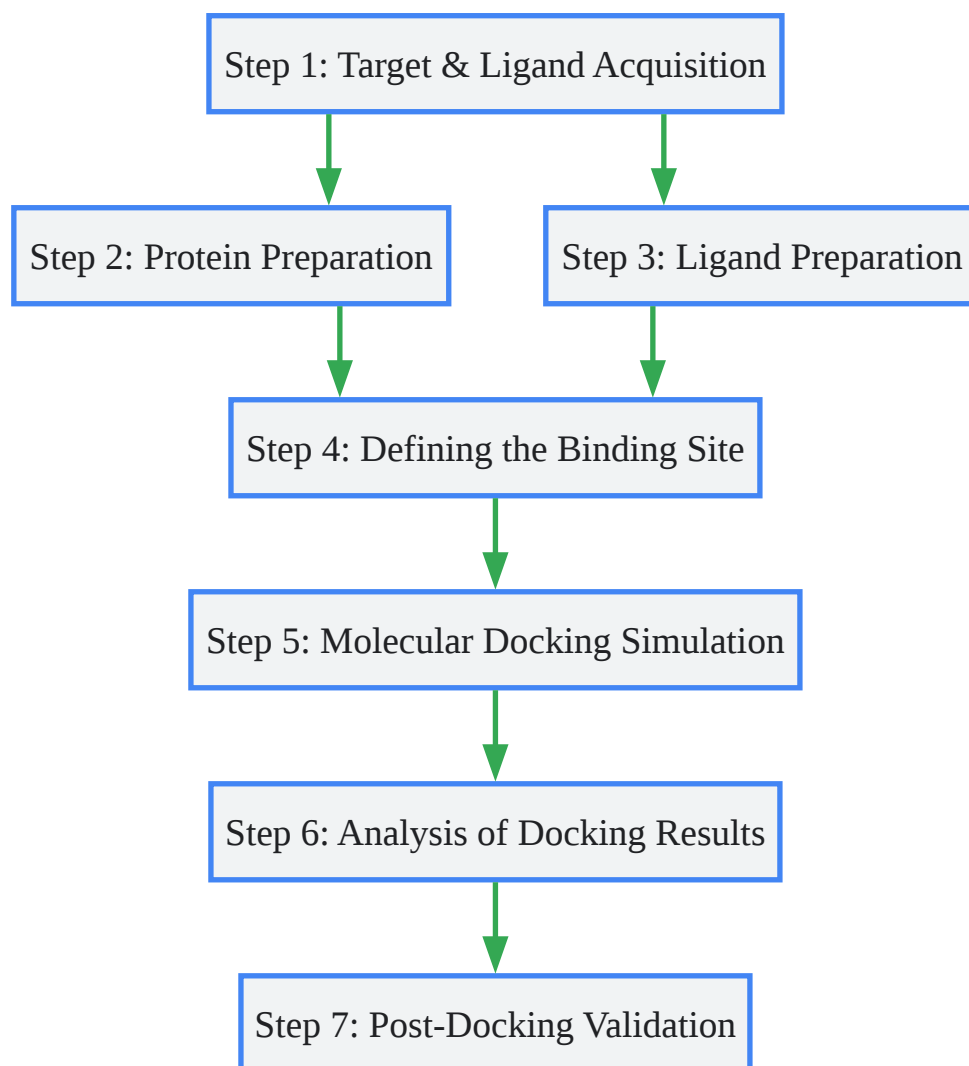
Step 1: Target & Ligand Acquisition

Step 2: Protein Preparation

Step 3: Ligand Preparation

Step 4: Defining the Binding Site

Step 5: Molecular Docking Simulation

Step 6: Analysis of Docking Results

Step 7: Post-Docking Validation